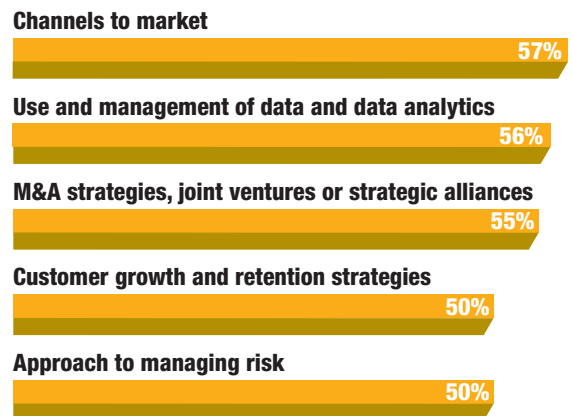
Channels to market

57%

Use and management of data and data analytics

56%

M&A strategies, joint ventures or strategic alliances

55%

Customer growth and retention strategies

50%

Approach to managing risk

50%